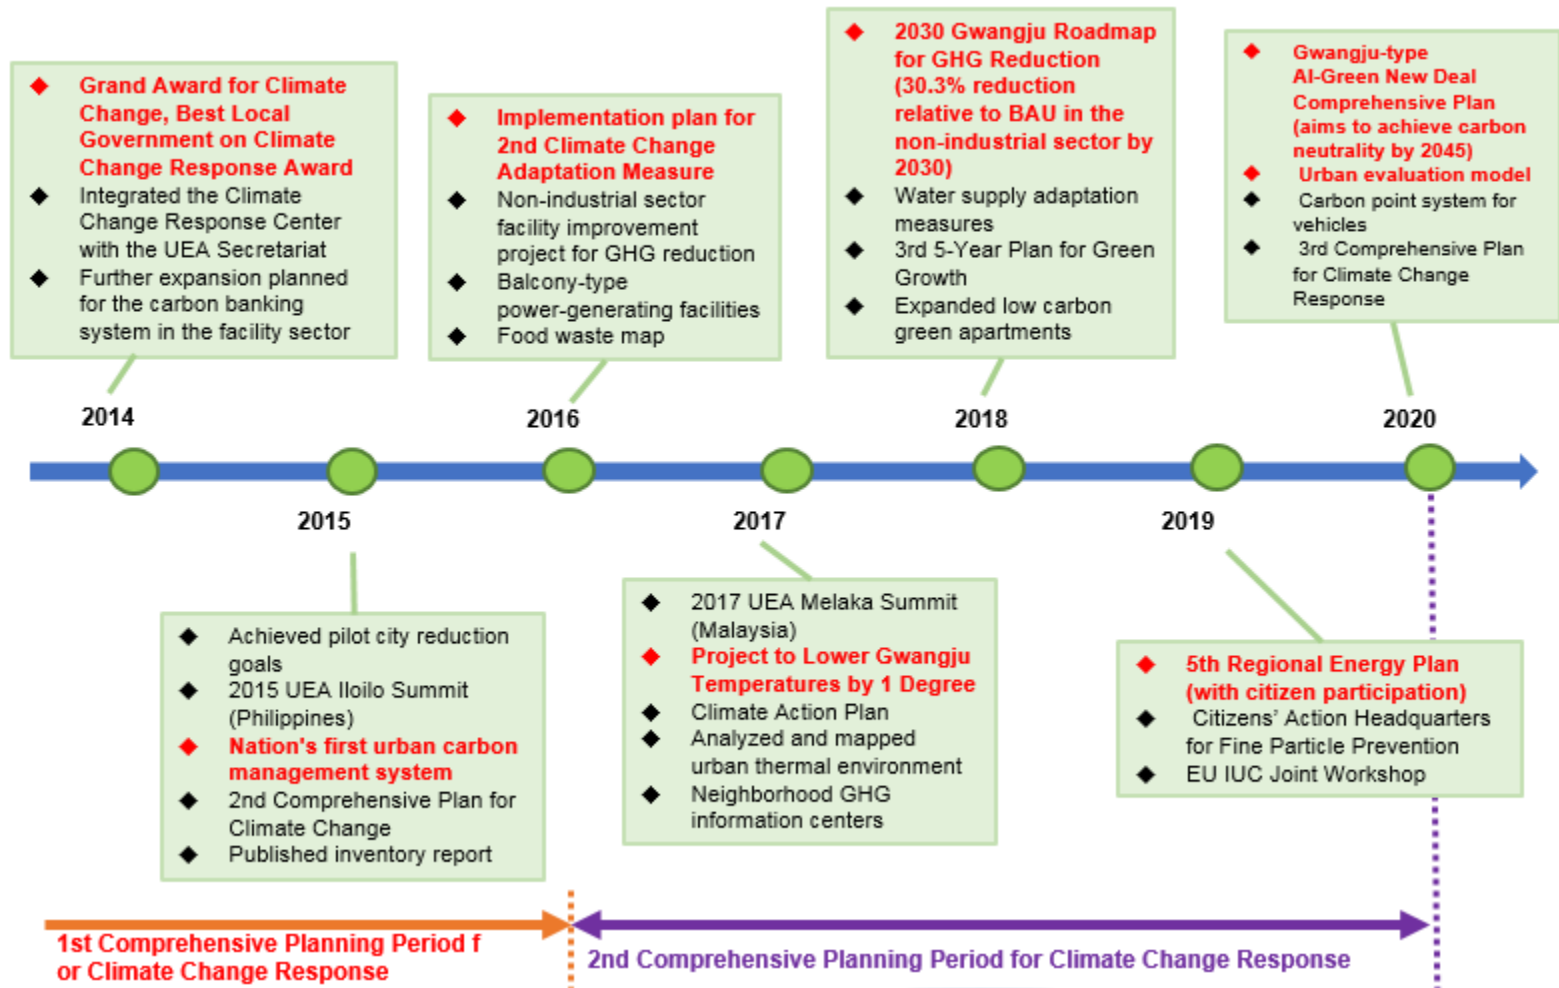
◆ Grand Award for Climate Change, Best Local Government on Climate Change Response Award
◆ Integrated the Climate Change Response Center with the UEA Secretariat
◆ Further expansion planned for the carbon banking system in the facility sector

◆ Implementation plan for 2nd Climate Change Adaptation Measure
◆ Non-industrial sector facility improvement project for GHG reduction
◆ Balcony-type power-generating facilities
◆ Food waste map

◆ 2030 Gwangju Roadmap for GHG Reduction (30.3% reduction relative to BAU in the non-industrial sector by 2030)
◆ Water supply adaptation measures
◆ 3rd 5-Year Plan for Green Growth
◆ Expanded low carbon green apartments

◆ Gwangju-type AI-Green New Deal Comprehensive Plan (aims to achieve carbon neutrality by 2045)
◆ Urban evaluation model
◆ Carbon point system for vehicles
◆ 3rd Comprehensive Plan for Climate Change Response

2014
2016
2018
2020
2015
2017
2019

◆ Achieved pilot city reduction goals
◆ 2015 UEA Iloilo Summit (Philippines)
◆ Nation's first urban carbon management system
◆ 2nd Comprehensive Plan for Climate Change
◆ Published inventory report

◆ 2017 UEA Melaka Summit (Malaysia)
◆ Project to Lower Gwangju Temperatures by 1 Degree
◆ Climate Action Plan
◆ Analyzed and mapped urban thermal environment
◆ Neighborhood GHG information centers

◆ 5th Regional Energy Plan (with citizen participation)
◆ Citizens' Action Headquarters for Fine Particle Prevention
◆ EU IUC Joint Workshop

1st Comprehensive Planning Period f or Climate Change Response
2nd Comprehensive Planning Period for Climate Change Response